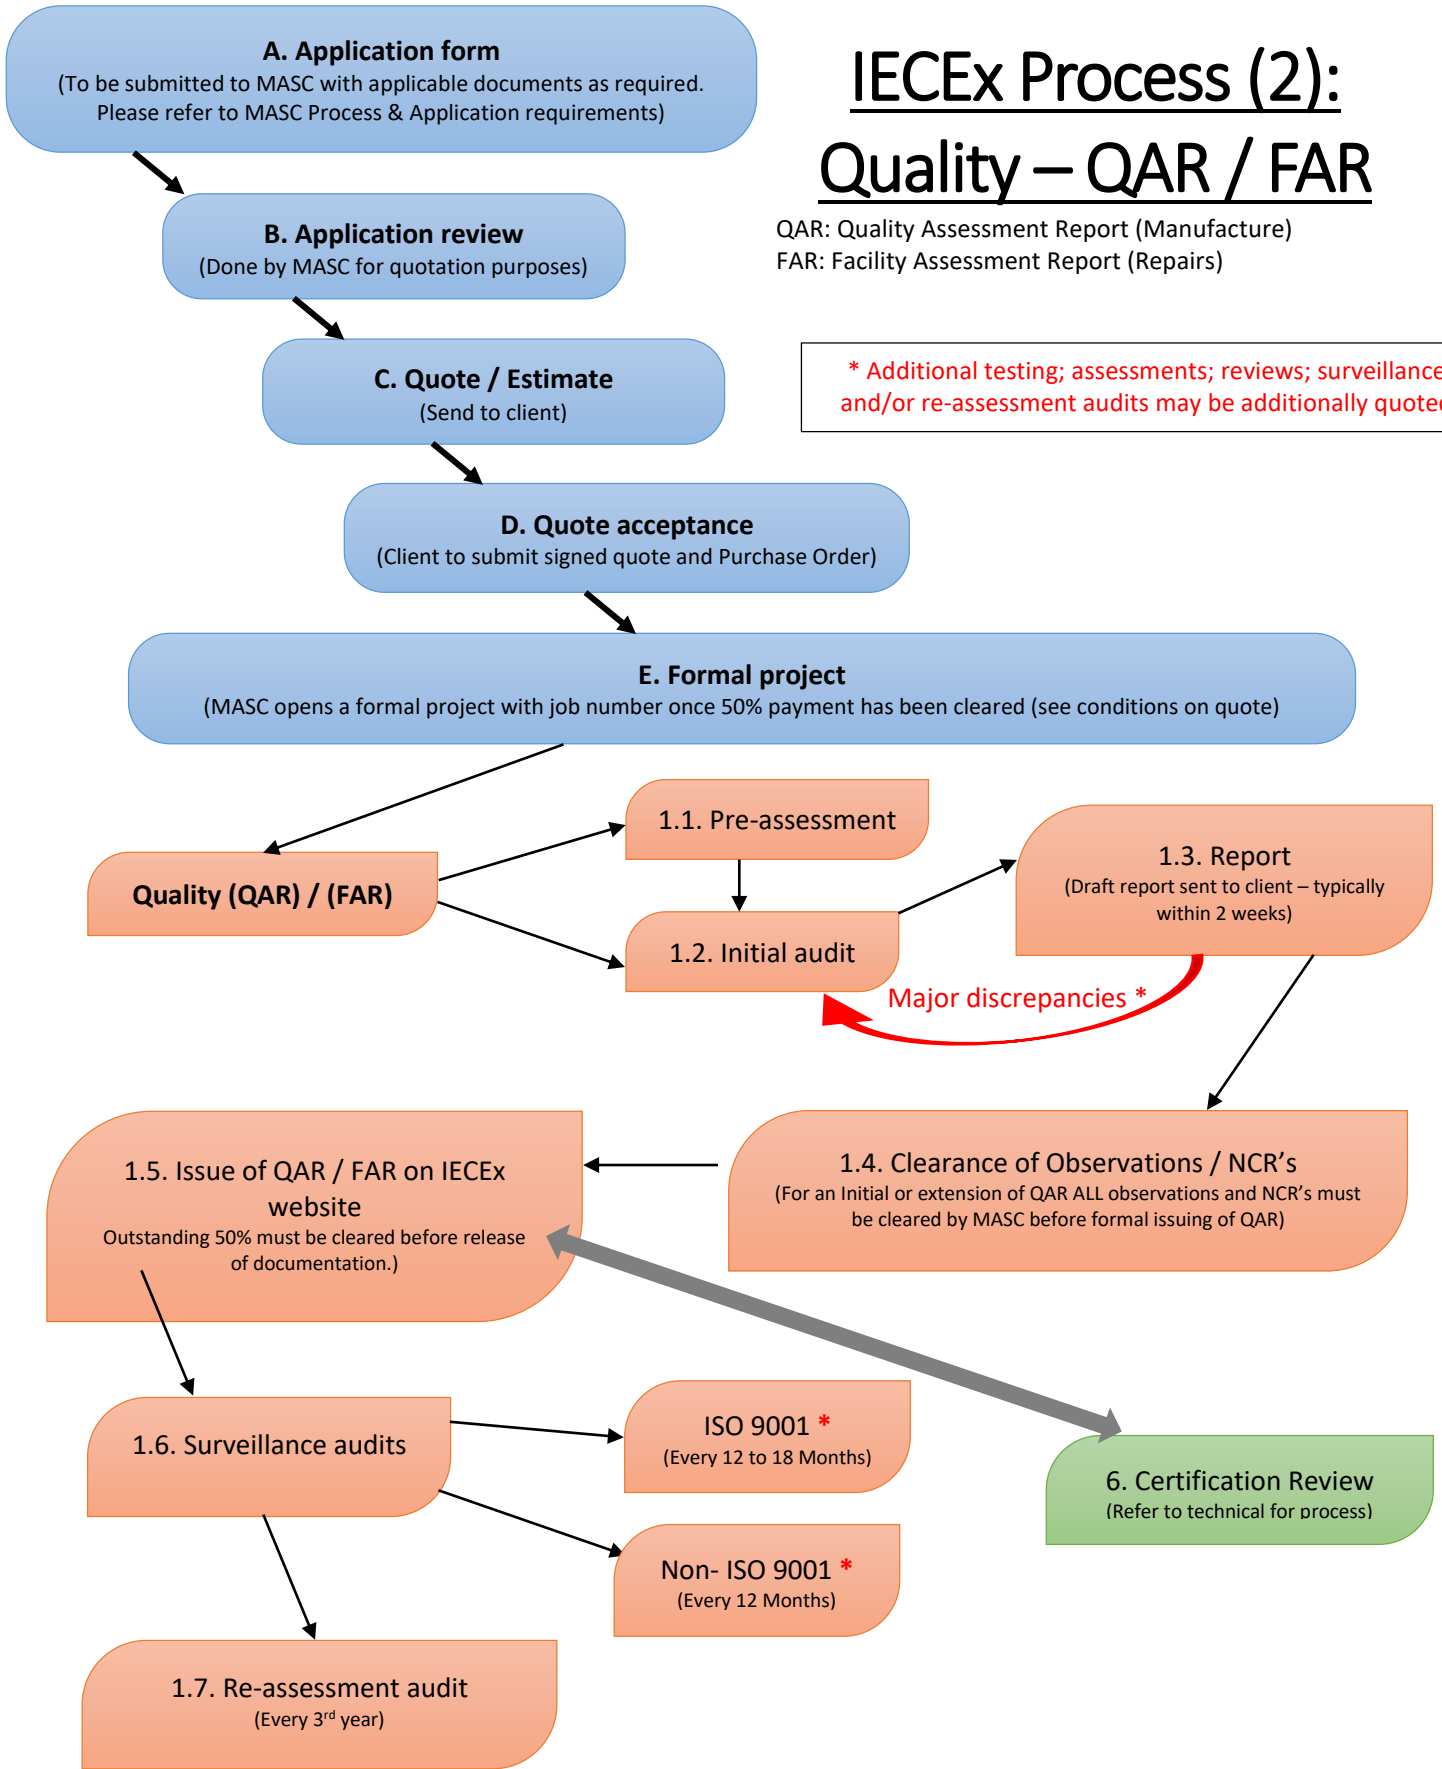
A. Application form
(To be submitted to MASC with applicable documents as required. Please refer to MASC Process & Application requirements)

IECEx Process (2): Quality – QAR / FAR

QAR: Quality Assessment Report (Manufacture)
FAR: Facility Assessment Report (Repairs)

B. Application review
(Done by MASC for quotation purposes)

C. Quote / Estimate
(Send to client)

* Additional testing; assessments; reviews; surveillance and/or re-assessment audits may be additionally quote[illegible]

D. Quote acceptance
(Client to submit signed quote and Purchase Order)

E. Formal project
(MASC opens a formal project with job number once 50% payment has been cleared (see conditions on quote)

Quality (QAR) / (FAR)

1.1. Pre-assessment

1.2. Initial audit

1.3. Report
(Draft report sent to client – typically within 2 weeks)

Major discrepancies *

1.5. Issue of QAR / FAR on IECEx website
Outstanding 50% must be cleared before release of documentation.)

1.4. Clearance of Observations / NCR's
(For an Initial or extension of QAR ALL observations and NCR's must be cleared by MASC before formal issuing of QAR)

1.6. Surveillance audits

ISO 9001 *
(Every 12 to 18 Months)

6. Certification Review
(Refer to technical for process)

Non- ISO 9001 *
(Every 12 Months)

1.7. Re-assessment audit
(Every 3$^{rd}$ year)